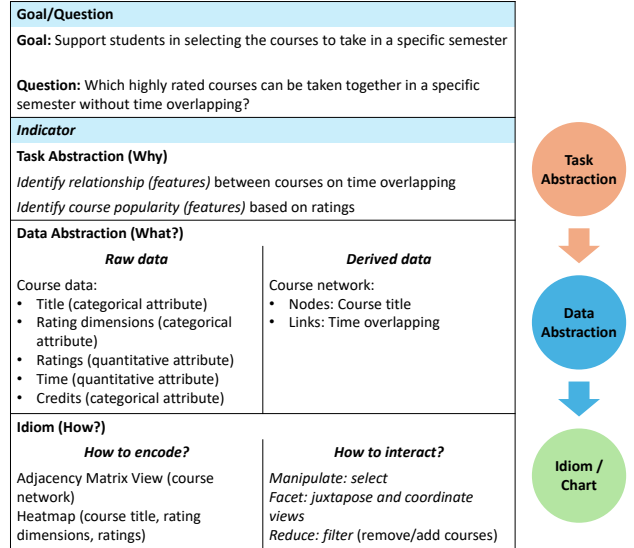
**Goal/Question**

**Goal:** Support students in selecting the courses to take in a specific semester

**Question:** Which highly rated courses can be taken together in a specific semester without time overlapping?

***Indicator***

**Task Abstraction (Why)**

*Identify relationship (features)* between courses on time overlapping

*Identify course popularity (features)* based on ratings

**Data Abstraction (What?)**

***Raw data***

Course data:
- Title (categorical attribute)
- Rating dimensions (categorical attribute)
- Ratings (quantitative attribute)
- Time (quantitative attribute)
- Credits (categorical attribute)

***Derived data***

Course network:
- Nodes: Course title
- Links: Time overlapping

**Idiom (How?)**

***How to encode?***

Adjacency Matrix View (course network)

Heatmap (course title, rating dimensions, ratings)

***How to interact?***

*Manipulate: select*

*Facet: juxtapose and coordinate views*

*Reduce: filter* (remove/add courses)

**Task Abstraction**

**Data Abstraction**

**Idiom / Chart**